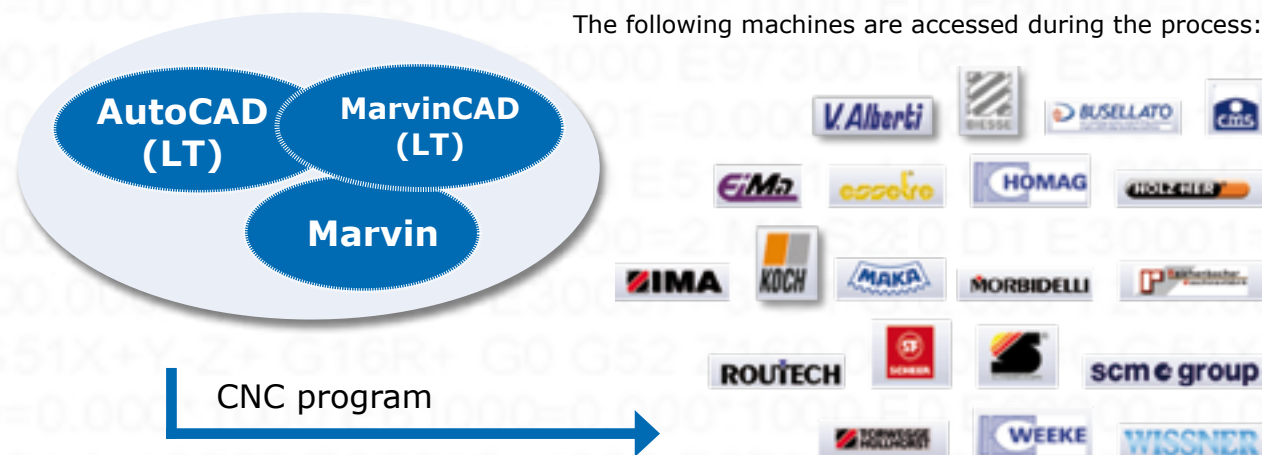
AutoCAD (LT)

MarvinCAD (LT)

Marvin

CNC program

The following machines are accessed during the process:

V.Alberti

BIESSE

BUSELLATO

cms

EMa

essetre

HOMAG

HOLZ-HER

IMA

KOCH

MAKA

MORBIDELLI

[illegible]

ROUTECH

SCHEER

scm group

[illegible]

WEEKE

WISSNER